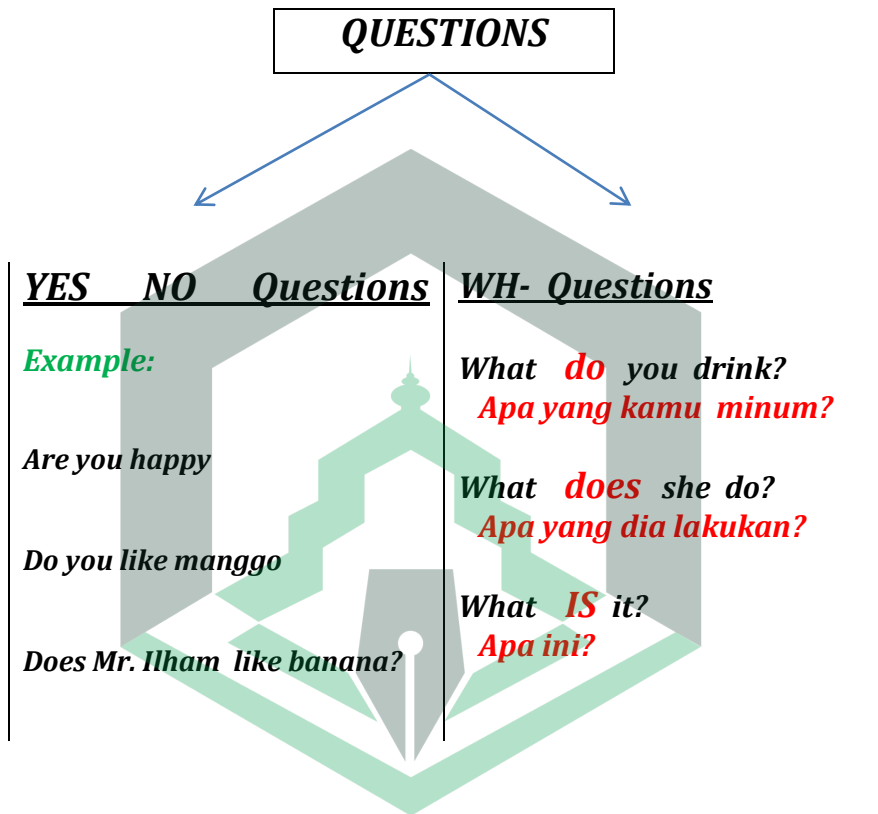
QUESTIONS

YES NO Questions

Example:

Are you happy

Do you like manggo

Does Mr. Ilham like banana?

WH- Questions

What do you drink?
Apa yang kamu minum?

What does she do?
Apa yang dia lakukan?

What IS it?
Apa ini?